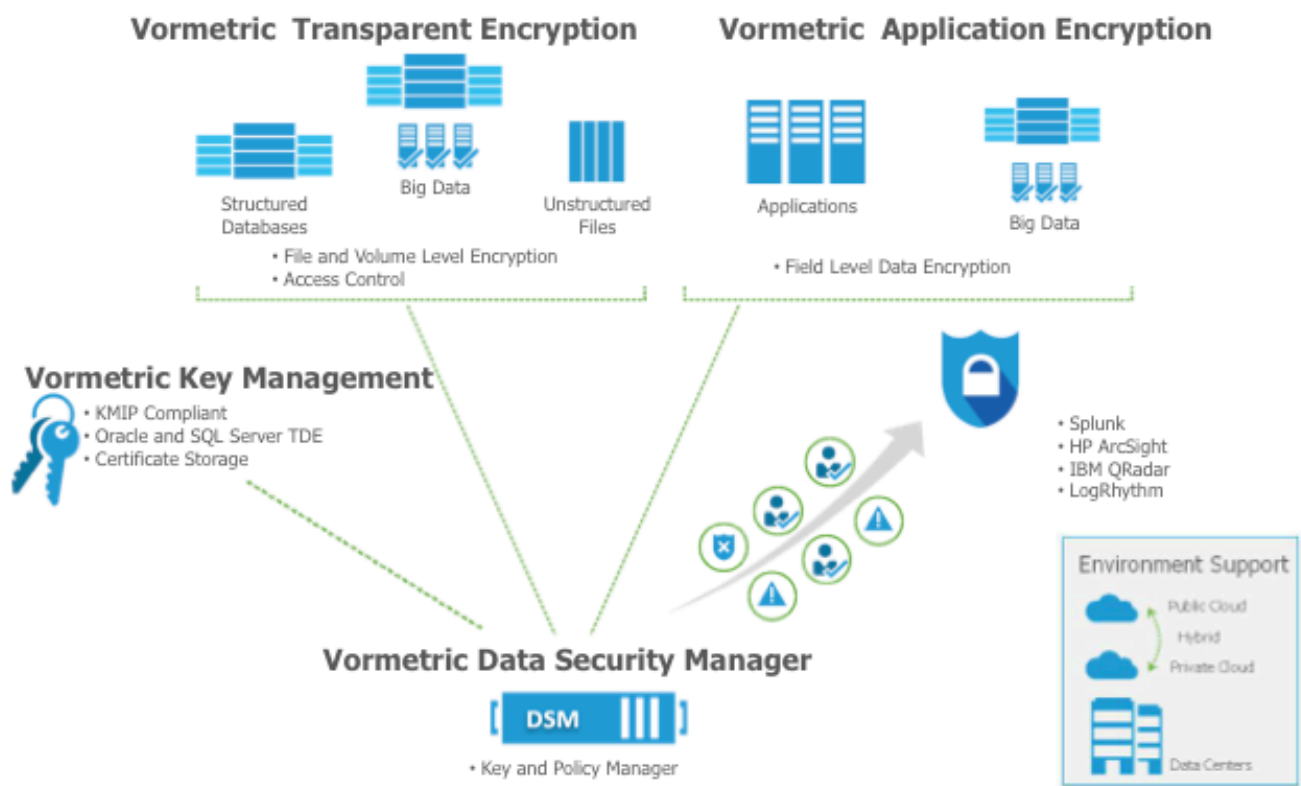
Vormetric Transparent Encryption

Structured Databases

Big Data

Unstructured Files

• File and Volume Level Encryption
• Access Control

Vormetric Application Encryption

Applications

Big Data

• Field Level Data Encryption

Vormetric Key Management
• KMIP Compliant
• Oracle and SQL Server TDE
• Certificate Storage

• Splunk
• HP ArcSight
• IBM QRadar
• LogRhythm

Environment Support
Public Cloud
Hybrid
Private Cloud
Data Centers

Vormetric Data Security Manager
DSM
• Key and Policy Manager